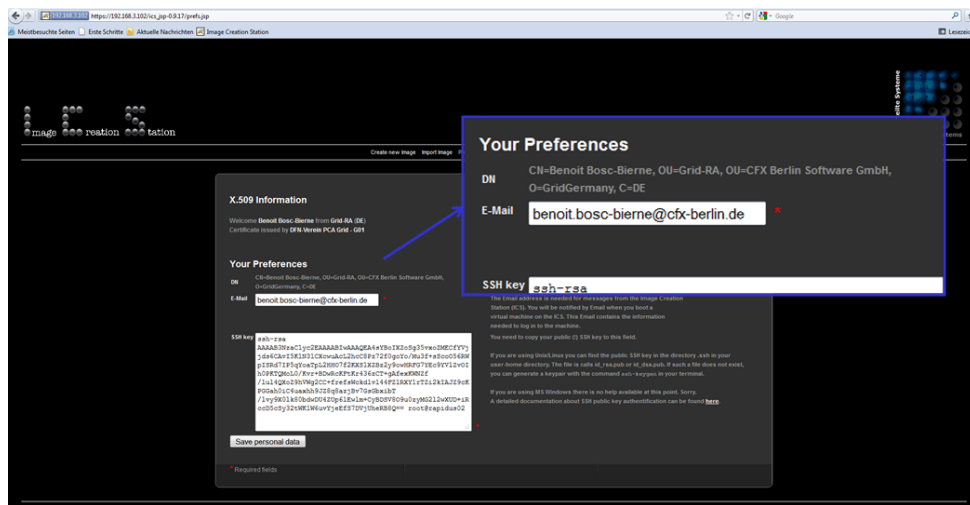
192.168.3.102 https://192.168.3.102/ics_jsp-0.9.17/prefs.jsp

Google

Meistbesuchte Seiten | Erste Schritte | Aktuelle Nachrichten | Image Creation Station

Lesezeichen

Image Creation Station

Create new image | Import image

X.509 Information

Welcome Benoit Bosc-Bierne from Grid-RA (DE)
Certificate issued by DFN-Verein PCA Grid - G01

Your Preferences

DN CN=Benoit Bosc-Bierne, OU=Grid-RA, OU=CFX Berlin Software GmbH, O=GridGermany, C=DE

E-Mail benoit.bosc-bierne@cfx-berlin.de *

SSH key ssh-rsa AAAAB3NzaC1yc2EAAAABIwAAAQEA4sYBoIXZoSg35vxoZMECfYVjjds6CkvI3K1N31CXowaAcL2hcC8Pz72f0goYo/Ma3f+sScoO56RWpIHRd7IP5gYoxTpLZHN07fZKXS1XZRz2y9owHRFG7YEo9YV12vOIh0FKTjMoL0/Hvz+BDwRcKPtKr436zCT+gAfexKWN2f/1ul4QKoS9hVWg2OC+frefeWokdlvi44FZ1RXYlzTZi2kIAJZ9cKPGGzh0iC4uaxhh9JZ8g8azjBv7GsGbxibT/lvy9K0lk80bdwDU4Z0p6lEwlm+CyBD3V809u0zyMG2l2wXUD+iRccD5cSy32tWKlW6uvYjeEfS7DVjUheRB8Q== root@rapidus02 *

Save personal data

* Required fields

The Email address is needed for messages from the Image Creation Station (ICS). You will be notified by Email when you boot a virtual machine on the ICS. This Email contains the information needed to log in to the machine.

You need to copy your public (!) SSH key to this field.

If you are using Unix/Linux you can find the public SSH key in the directory .ssh in your user-home directory. The file is calls id_rsa.pub or id_dsa.pub. If such a file does not exist, you can generate a keypair with the command ssh-keygen in your terminal.

If you are using MS Windows there is no help available at this point. Sorry.
A detailed documentation about SSH public key authentication can be found here.

Your Preferences

DN CN=Benoit Bosc-Bierne, OU=Grid-RA, OU=CFX Berlin Software GmbH, O=GridGermany, C=DE

E-Mail benoit.bosc-bierne@cfx-berlin.de *

SSH key ssh-rsa